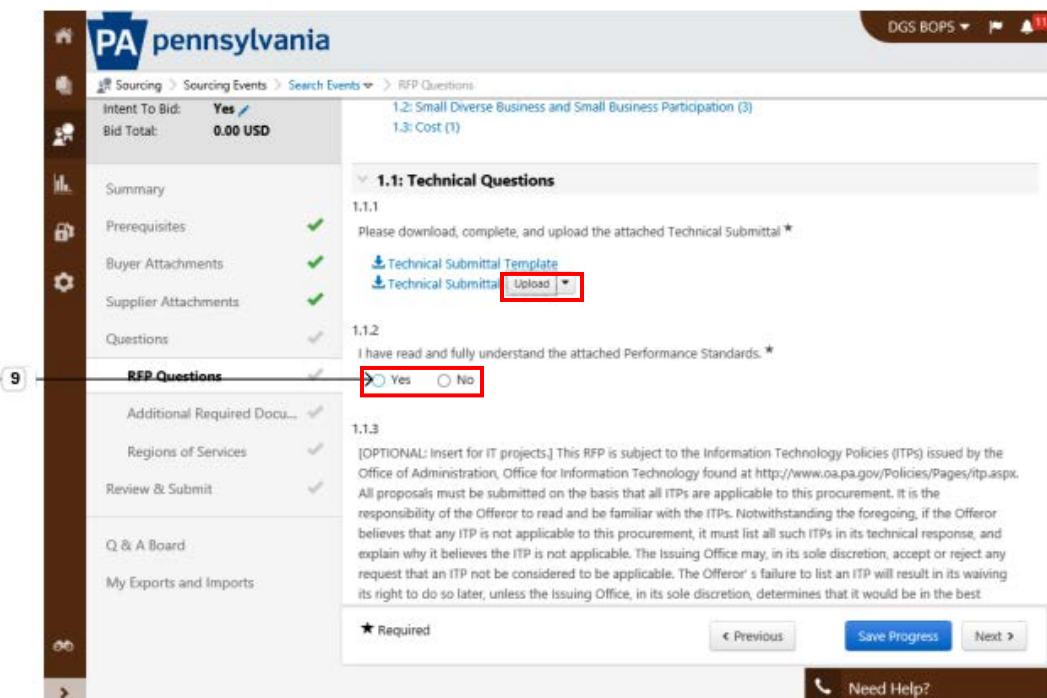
PA pennsylvania

DGS BOPS 11

Sourcing > Sourcing Events > Search Events > RFP Questions

Intent To Bid: Yes
Bid Total: 0.00 USD

Summary
Prerequisites
Buyer Attachments
Supplier Attachments
Questions
RFP Questions
Additional Required Docu...
Regions of Services
Review & Submit

Q & A Board
My Exports and Imports

1.2: Small Diverse Business and Small Business Participation (3)
1.3: Cost (1)

1.1: Technical Questions

1.1.1
Please download, complete, and upload the attached Technical Submittal ★

Technical Submittal Template
Technical Submittal Upload

1.1.2
I have read and fully understand the attached Performance Standards. ★

9

Yes No

1.1.3
[OPTIONAL: Insert for IT projects.] This RFP is subject to the Information Technology Policies (ITPs) issued by the Office of Administration, Office for Information Technology found at http://www.oa.pa.gov/Policies/Pages/itp.aspx. All proposals must be submitted on the basis that all ITPs are applicable to this procurement. It is the responsibility of the Offeror to read and be familiar with the ITPs. Notwithstanding the foregoing, if the Offeror believes that any ITP is not applicable to this procurement, it must list all such ITPs in its technical response, and explain why it believes the ITP is not applicable. The Issuing Office may, in its sole discretion, accept or reject any request that an ITP not be considered to be applicable. The Offeror' s failure to list an ITP will result in its waiving its right to do so later, unless the Issuing Office, in its sole discretion, determines that it would be in the best

★ Required

< Previous Save Progress Next >

Need Help?